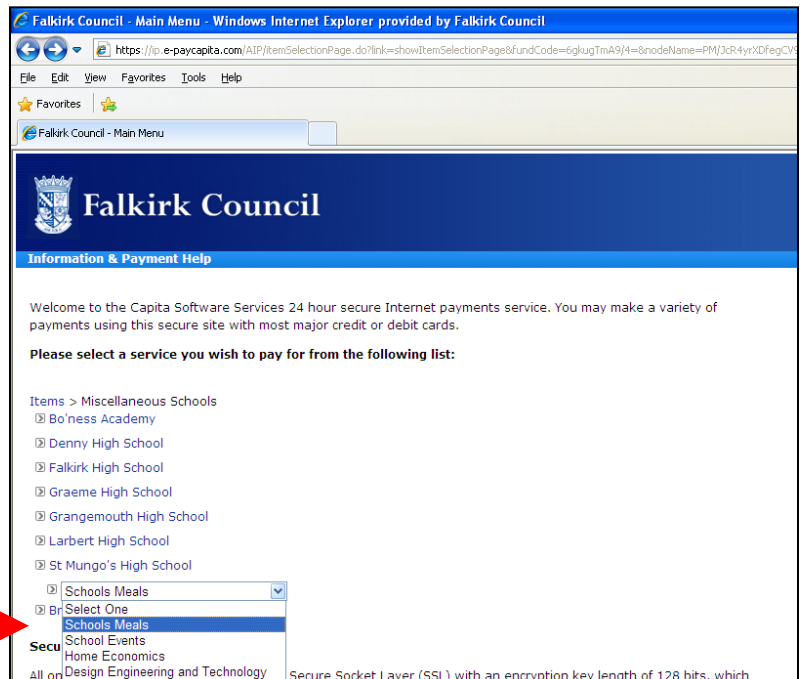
Falkirk Council - Main Menu - Windows Internet Explorer provided by Falkirk Council

https://ip.e-paycapita.com/AIP/itemSelectionPage.do?link=showItemSelectionPage&fundCode=6gkugTmA9/4=&nodeName=PM/JcR4yrXDfegCV

File Edit View Favorites Tools Help

Favorites

Falkirk Council - Main Menu

Falkirk Council

Information & Payment Help

Welcome to the Capita Software Services 24 hour secure Internet payments service. You may make a variety of payments using this secure site with most major credit or debit cards.

**Please select a service you wish to pay for from the following list:**

Items > Miscellaneous Schools
Bo'ness Academy
Denny High School
Falkirk High School
Graeme High School
Grangemouth High School
Larbert High School
St Mungo's High School
Schools Meals
Br
Select One
Schools Meals
School Events
Home Economics
Design Engineering and Technology

Secu

All on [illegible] Secure Socket Layer (SSL) with an encryption key length of 128 bits, which